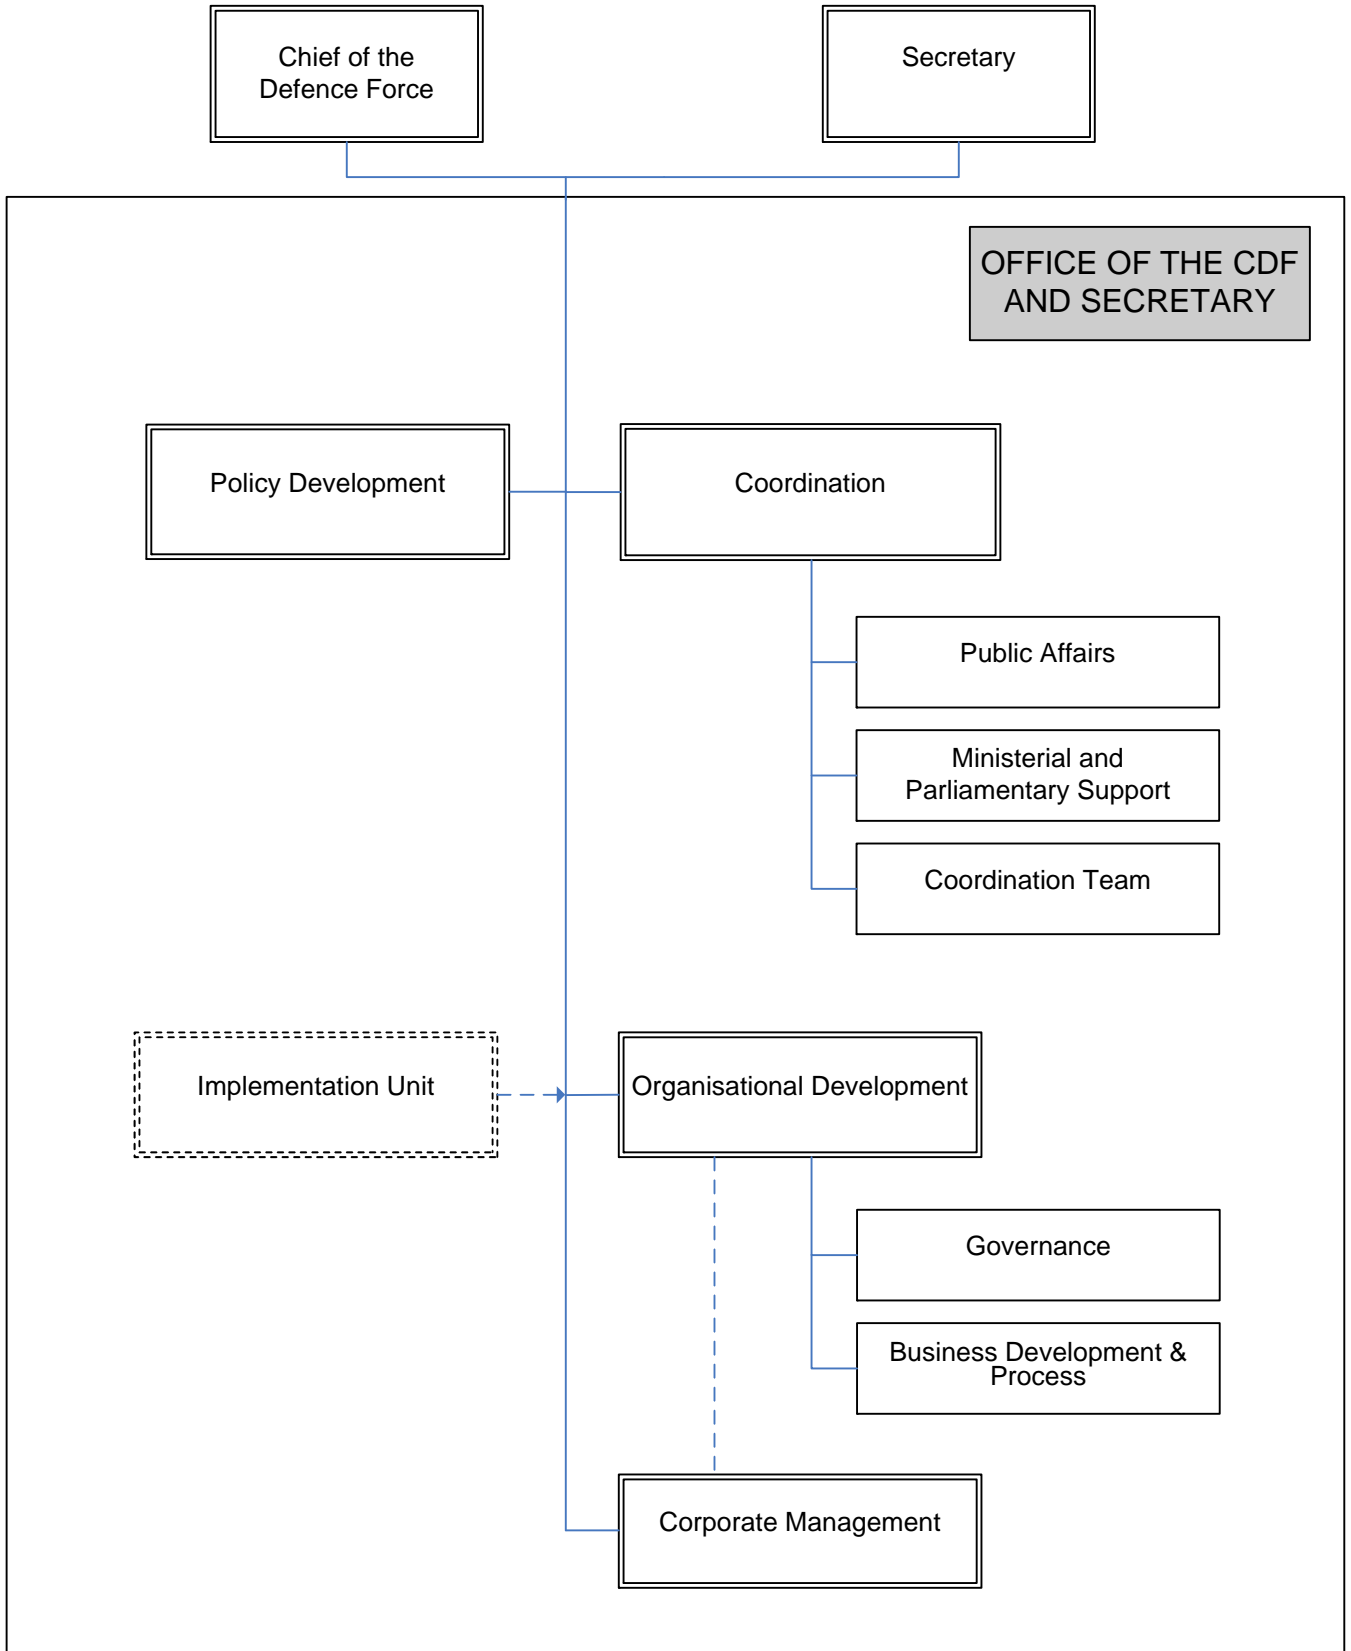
Chief of the Defence Force

Secretary

OFFICE OF THE CDF AND SECRETARY

Policy Development

Coordination

Public Affairs

Ministerial and Parliamentary Support

Coordination Team

Implementation Unit

Organisational Development

Governance

Business Development & Process

Corporate Management